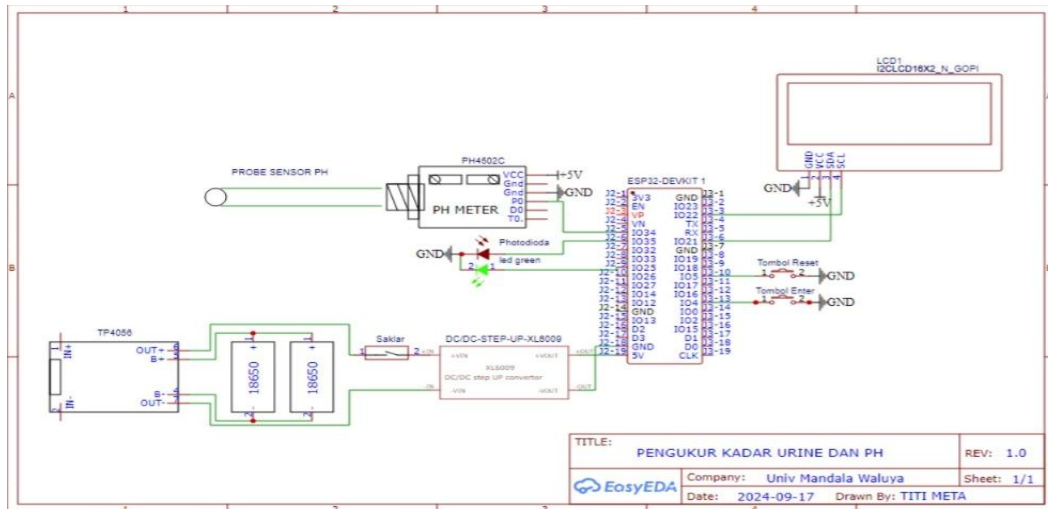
1
2
3
4

A
B

LCD1
I2CLCD16X2_N_GOPI

GND VCC SDA SCL

GND
+5V

PROBE SENSOR PH

PH4502C
VCC
Gnd
Gnd
P0
D0
T0
+5V
GND
PH METER

ESP32-DEVKIT 1
J2-1 3V3
J2-2 EN
J2-3 VP
J2-4 VN
J2-5 IO34
J2-6 IO35
J2-7 IO32
J2-8 IO33
J2-9 IO25
J2-10 IO26
J2-11 IO27
J2-12 IO14
J2-13 IO12
J2-14 GND
J2-15 IO13
J2-16 D2
J2-17 D3
J2-18 GND
J2-19 5V

GND J3-1
IO23 J3-2
IO22 J3-3
TX J3-4
RX J3-5
IO21 J3-6
GND J3-7
IO19 J3-8
IO18 J3-9
IO5 J3-10
IO17 J3-11
IO16 J3-12
IO4 J3-13
IO0 J3-14
IO2 J3-15
IO15 J3-16
D1 J3-17
D0 J3-18
CLK J3-19

GND
Photodioda
led green
2 1

Tombol Reset
1 2
GND
Tombol Enter
1 2
GND

TP4056
IN+
IN-
OUT+
B+
B-
OUT-

18650
18650

Saklar
1 2

DC/DC-STEP-UP-XL6009
+VIN
+VOUT
-VIN
-VOUT
XL6009
DC/DC step UP converter
IN
OUT

TITLE: PENGUKUR KADAR URINE DAN PH
REV: 1.0
Company: Univ Mandala Waluya
Sheet: 1/1
EasyEDA
Date: 2024-09-17
Drawn By: TITI META